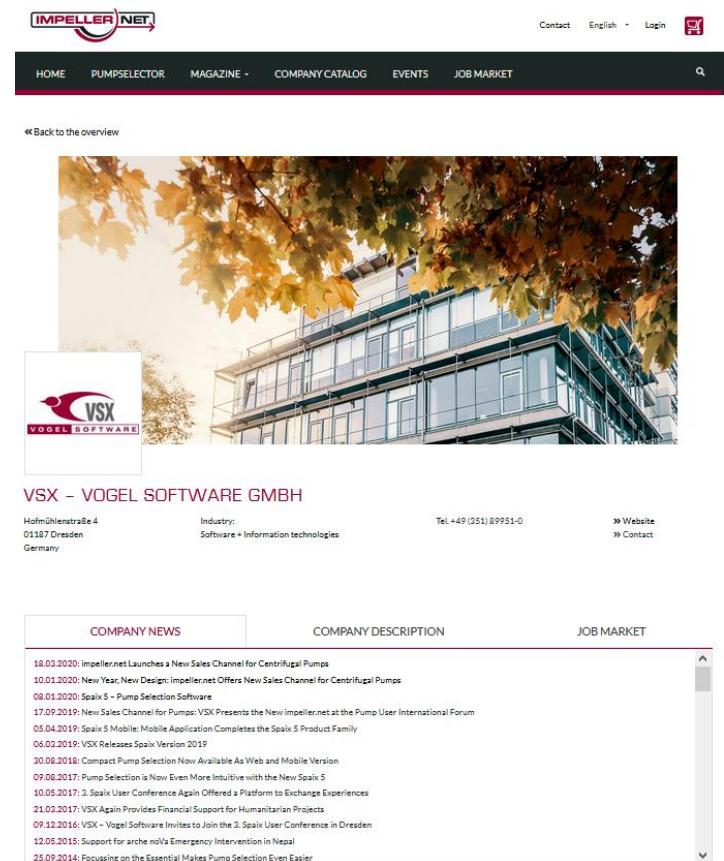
IMPELLER NET

Contact English Login

HOME PUMPSELECTOR MAGAZINE COMPANY CATALOG EVENTS JOB MARKET

« Back to the overview

VSX
VOGEL SOFTWARE

VSX – VOGEL SOFTWARE GMBH

Hofmühlenstraße 4
01187 Dresden
Germany

Industry:
Software + Information technologies

Tel. +49 (351) 89951-0

» Website
» Contact

COMPANY NEWS | COMPANY DESCRIPTION | JOB MARKET

18.03.2020: impeller.net Launches a New Sales Channel for Centrifugal Pumps
10.01.2020: New Year, New Design: impeller.net Offers New Sales Channel for Centrifugal Pumps
08.01.2020: Spaix 5 – Pump Selection Software
17.09.2019: New Sales Channel for Pumps: VSX Presents the New impeller.net at the Pump User International Forum
05.04.2019: Spaix 5 Mobile: Mobile Application Completes the Spaix 5 Product Family
06.03.2019: VSX Releases Spaix Version 2019
30.08.2018: Compact Pump Selection Now Available As Web and Mobile Version
09.08.2017: Pump Selection is Now Even More Intuitive with the New Spaix 5
10.05.2017: 3. Spaix User Conference Again Offered a Platform to Exchange Experiences
21.03.2017: VSX Again Provides Financial Support for Humanitarian Projects
09.12.2016: VSX – Vogel Software Invites to Join the 3. Spaix User Conference in Dresden
12.05.2015: Support for arche noVa Emergency Intervention in Nepal
25.09.2014: Focussing on the Essential Makes Pump Selection Even Easier